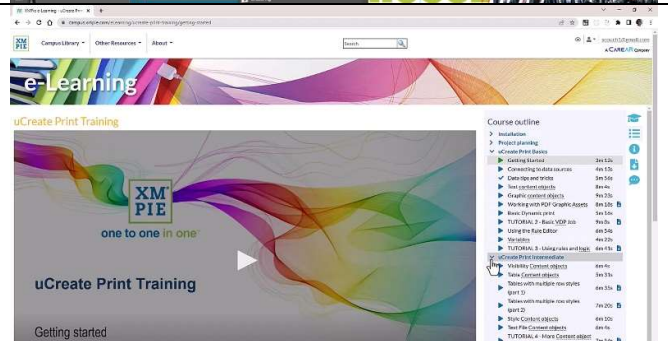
XMPie e-Learning - uCreate Print ×

campus.xmpie.com/e-learning/ucreate-print-training/getting-started

XM PIE Campus Library ▾ Other Resources ▾ About ▾

Search

a CAREAR Company

e-Learning

uCreate Print Training

XM PIE

one to one in one

uCreate Print Training

Getting started

Course outline

Installation

Project planning

uCreate Print Basics

Getting Started 3m 12s

Connecting to data sources 4m 13s

Data tips and tricks 3m 36s

Text content objects 8m 4s

Graphic content objects 9m 35s

Working with PDF Graphic Assets 8m 18s

Basic Dynamic print 5m 30s

TUTORIAL 2 - Basic VDP job 9m 8s

Using the Rule Editor 8m 34s

Variables 4m 22s

TUTORIAL 3 - Using rules and logic 6m 43s

uCreate Print Intermediate

Visibility Content objects 6m 4s

Table Content objects 5m 33s

Tables with multiple row styles (part 1) 6m 35s

Tables with multiple row styles (part 2) 7m 20s

Style Content objects 6m 20s

Text File Content objects 6m 4s

TUTORIAL 4 - More Content object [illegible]